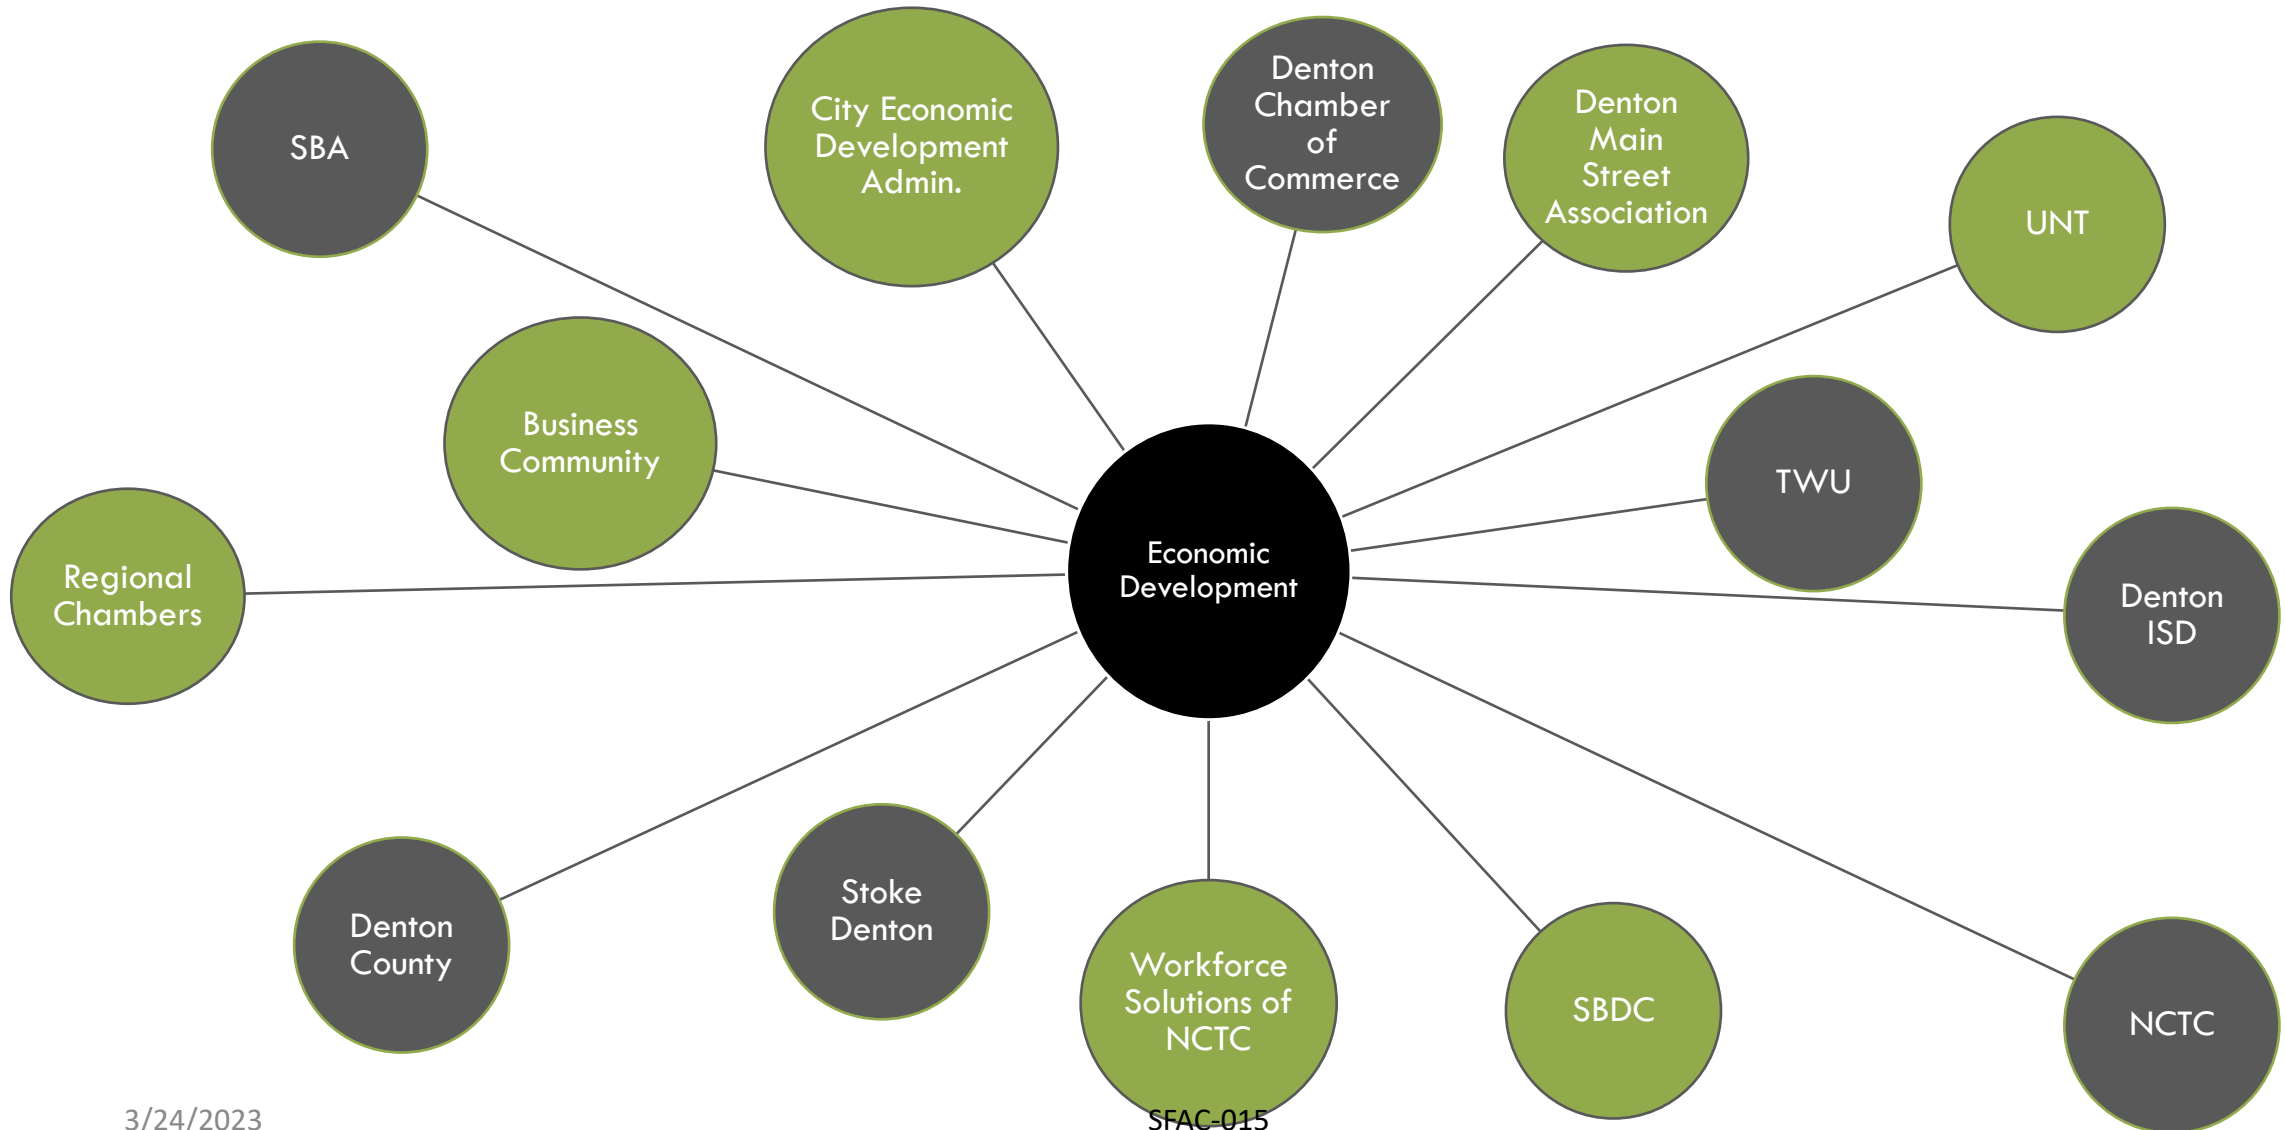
SBA

City Economic Development Admin.

Denton Chamber of Commerce

Denton Main Street Association

UNT

Business Community

TWU

Regional Chambers

Economic Development

Denton ISD

Denton County

Stoke Denton

Workforce Solutions of NCTC

SBDC

NCTC

3/24/2023

SFAC-015